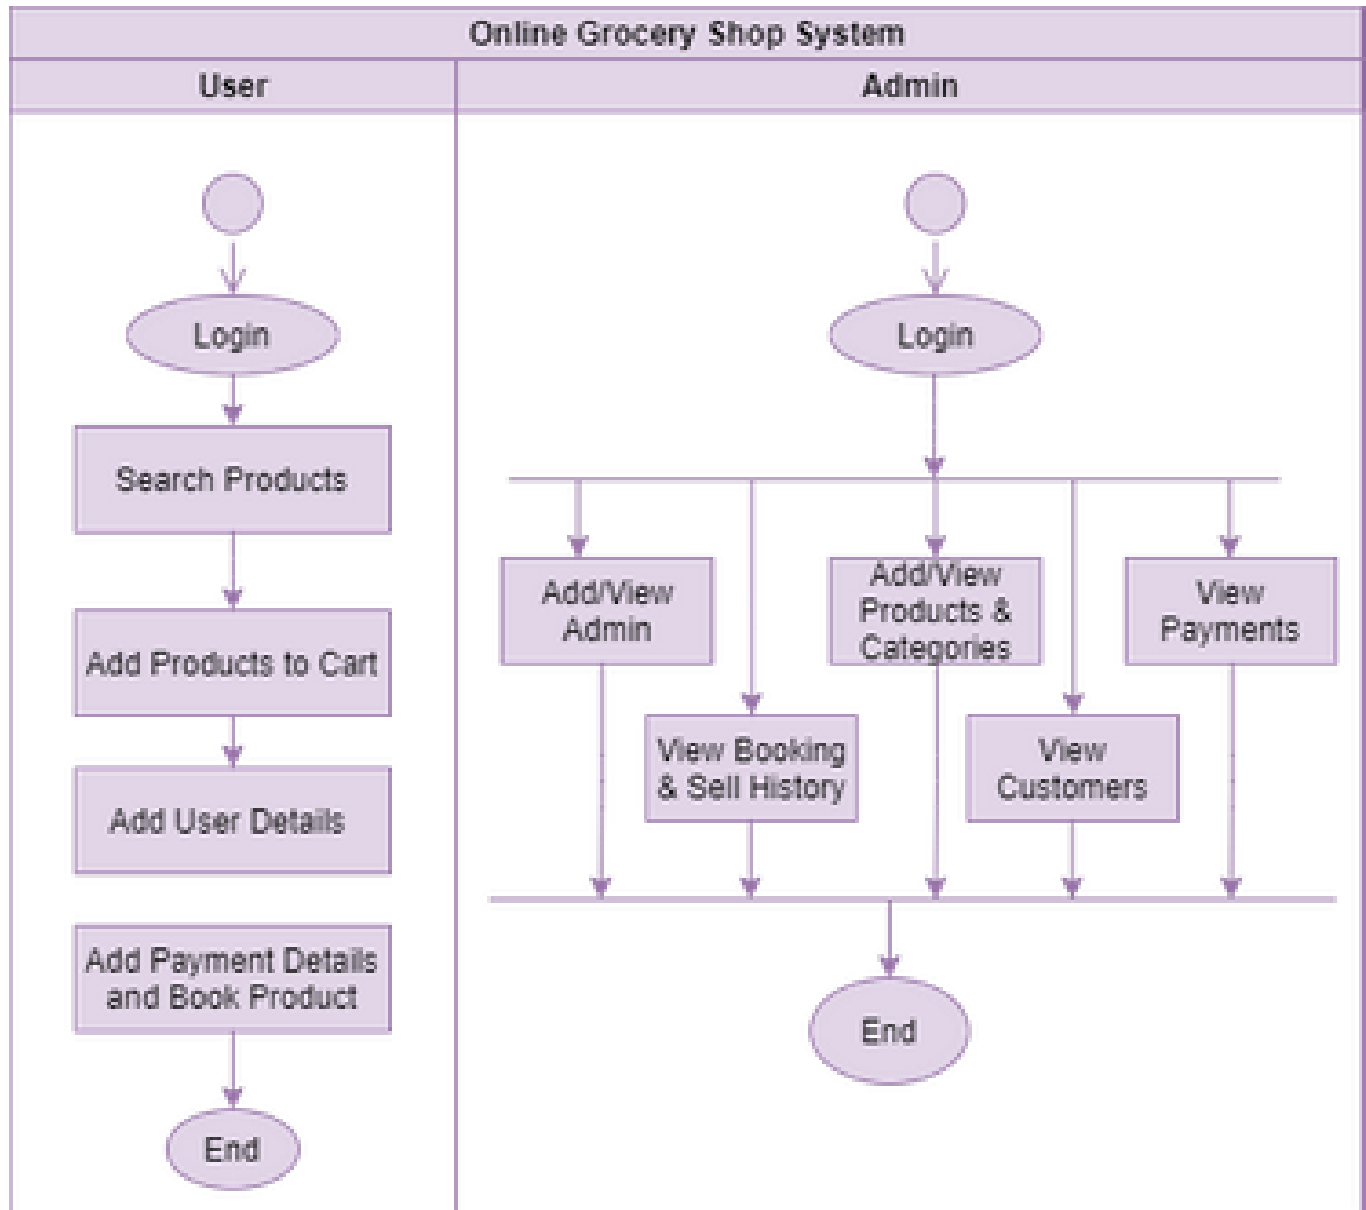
Online Grocery Shop System

User

Login

Search Products

Add Products to Cart

Add User Details

Add Payment Details and Book Product

End

Admin

Login

Add/View Admin

View Booking & Sell History

Add/View Products & Categories

View Customers

View Payments

End